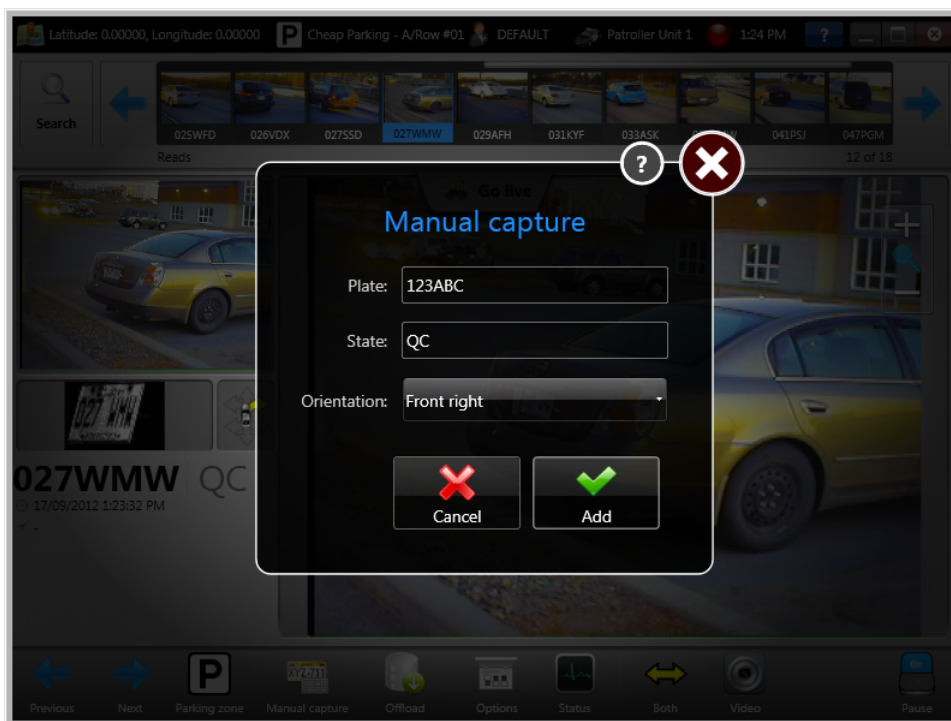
Latitude: 0.00000, Longitude: 0.00000 P Cheap Parking - A/Row #01 DEFAULT Patroller Unit 1 1:24 PM ?

Search

025WFD 026VDX 027SSD 027WMW 029AFH 031KYF 033ASK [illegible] 041PSJ 047PGM

Reads 12 of 18

Go live

Manual capture

Plate: 123ABC

State: QC

Orientation: Front right

Cancel

Add

027WMW QC

17/09/2012 1:23:32 PM

Previous Next Parking zone Manual capture Offload Options Status Both Video Pause